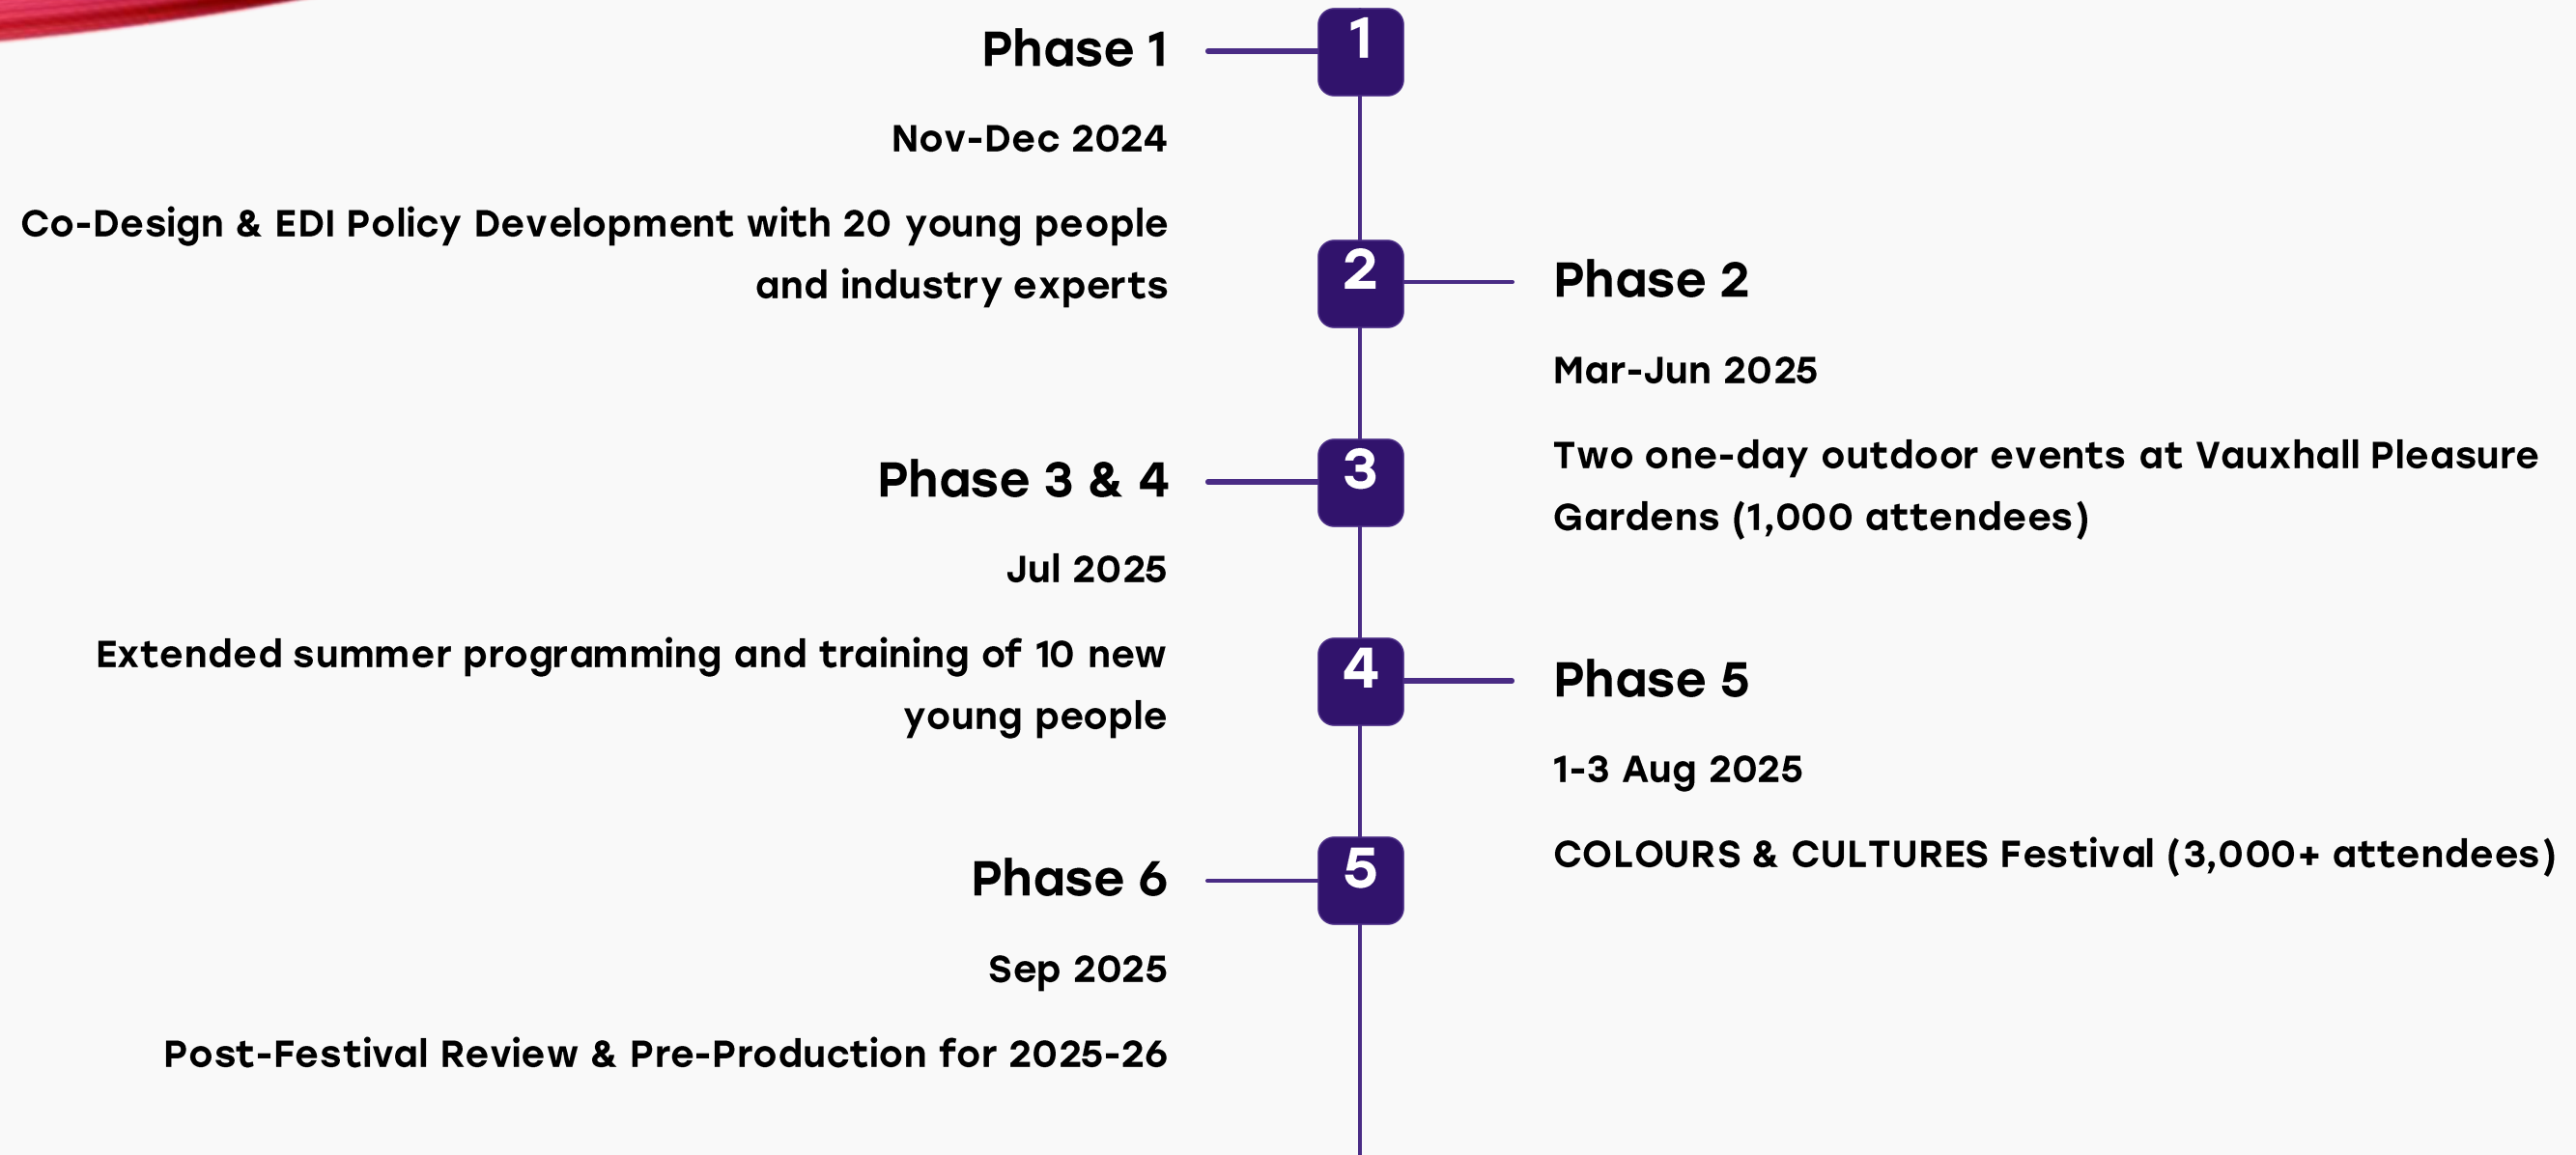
Phase 1

Nov-Dec 2024

Co-Design & EDI Policy Development with 20 young people and industry experts

1

2

Phase 2

Mar-Jun 2025

Two one-day outdoor events at Vauxhall Pleasure Gardens (1,000 attendees)

Phase 3 & 4

Jul 2025

Extended summer programming and training of 10 new young people

3

4

Phase 5

1-3 Aug 2025

COLOURS & CULTURES Festival (3,000+ attendees)

5

Phase 6

Sep 2025

Post-Festival Review & Pre-Production for 2025-26